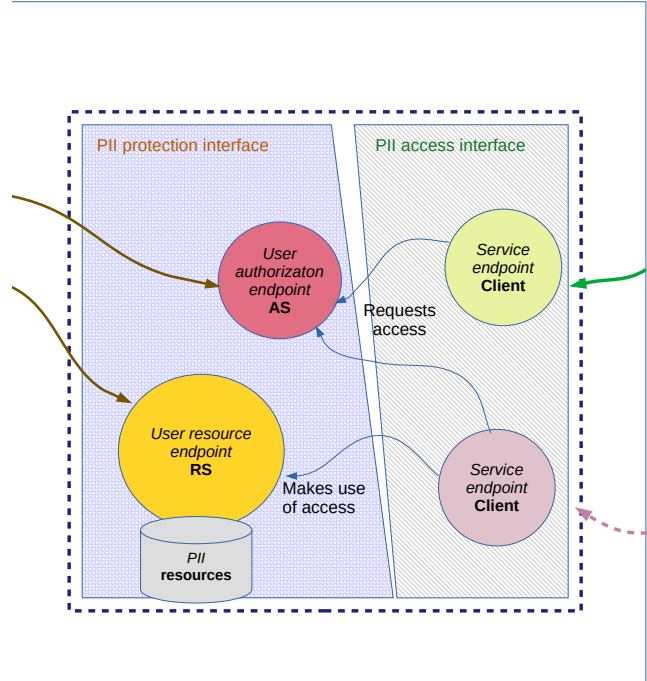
PII protection interface

PII access interface

User authorizaton endpoint
AS

Service endpoint
Client

Requests access

User resource endpoint
RS

Makes use of access

Service endpoint
Client

PII
resources